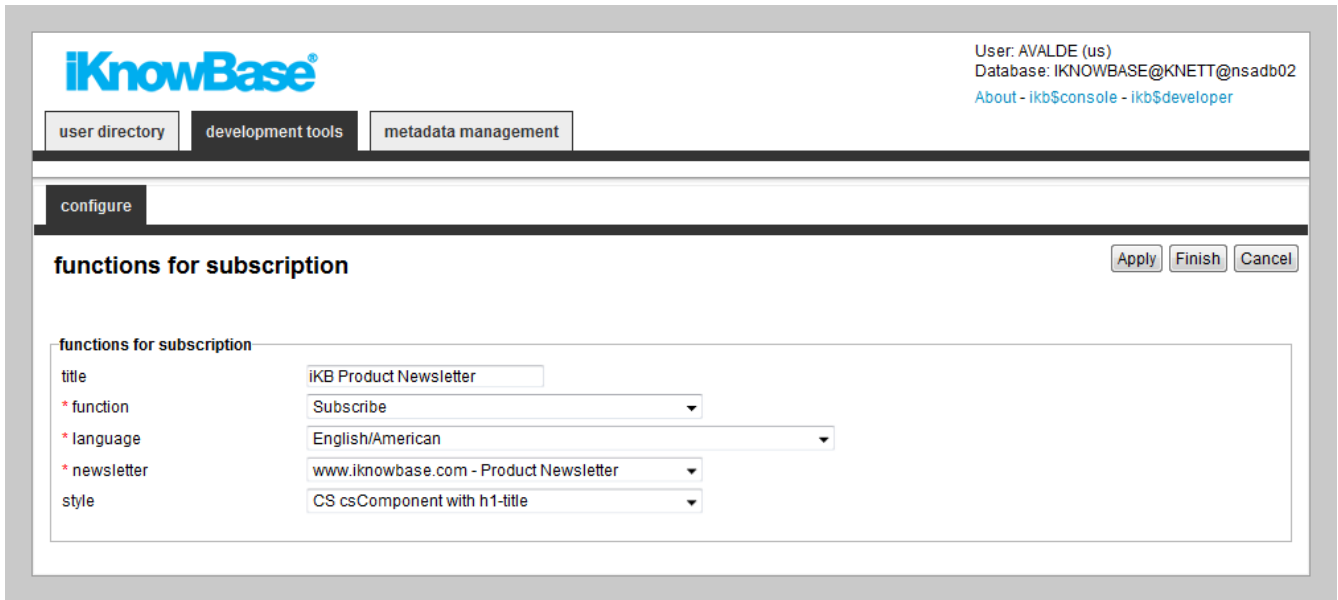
iKnowBase®

User: AVALDE (us)
Database: IKNOWBASE@KNETT@nsadb02
About - ikb$console - ikb$developer

user directory | development tools | metadata management

configure

functions for subscription

Apply | Finish | Cancel

functions for subscription

| | |
|---|---|
| title | iKB Product Newsletter |
| * function | Subscribe |
| * language | English/American |
| * newsletter | www.iknowbase.com - Product Newsletter |
| style | CS csComponent with h1-title |